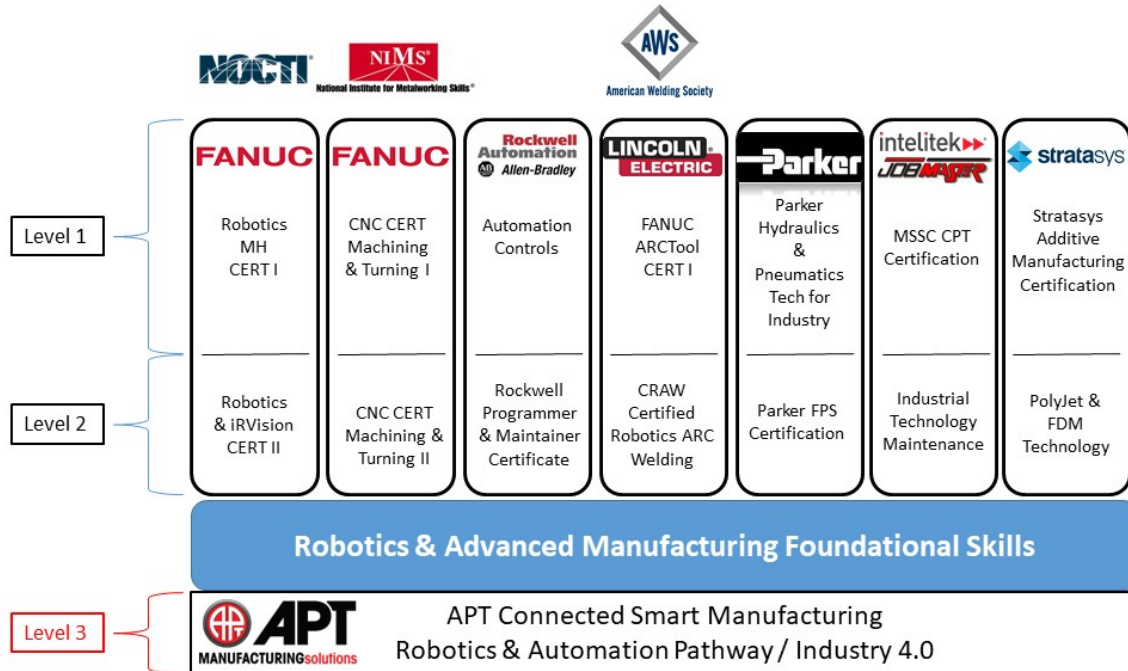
NOCTI
NIMS
National Institute for Metalworking Skills
AWS
American Welding Society

Level 1

Level 2

FANUC
Robotics MH CERT I

Robotics & iRVision CERT II

FANUC
CNC CERT Machining & Turning I

CNC CERT Machining & Turning II

Rockwell Automation
Allen-Bradley
Automation Controls

Rockwell Programmer & Maintainer Certificate

LINCOLN ELECTRIC
FANUC ARCTool CERT I

CRAW Certified Robotics ARC Welding

Parker
Parker Hydraulics & Pneumatics Tech for Industry

Parker FPS Certification

intelitek
JOBMASTER
MSSC CPT Certification

Industrial Technology Maintenance

stratasys
Stratasys Additive Manufacturing Certification

PolyJet & FDM Technology

Robotics & Advanced Manufacturing Foundational Skills

Level 3

APT
MANUFACTURINGsolutions
APT Connected Smart Manufacturing
Robotics & Automation Pathway / Industry 4.0